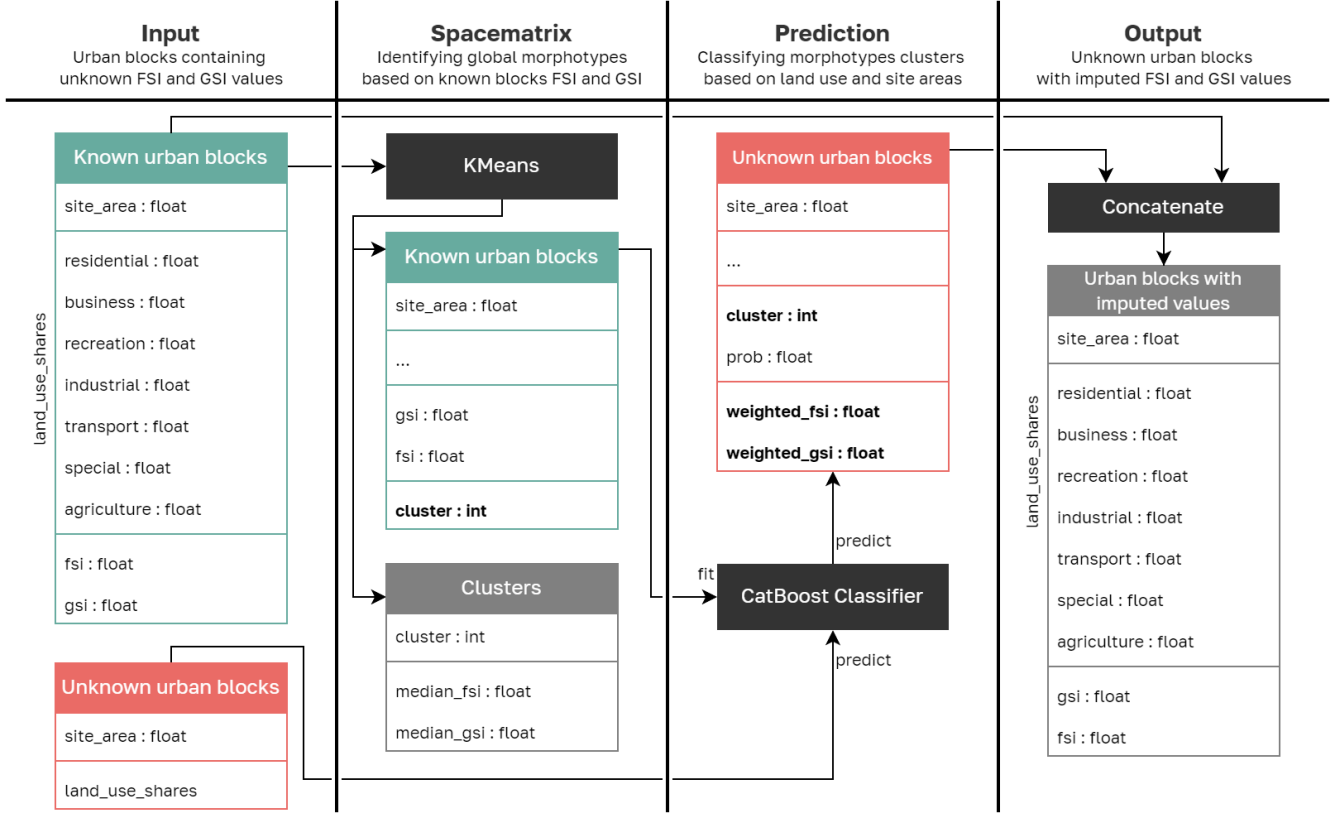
**Input**
Urban blocks containing unknown FSI and GSI values

**Spacematrix**
Identifying global morphotypes based on known blocks FSI and GSI

**Prediction**
Classifying morphotypes clusters based on land use and site areas

**Output**
Unknown urban blocks with imputed FSI and GSI values

Known urban blocks
site_area : float
land_use_shares
residential : float
business : float
recreation : float
industrial : float
transport : float
special : float
agriculture : float
fsi : float
gsi : float

Unknown urban blocks
site_area : float
land_use_shares

KMeans

Known urban blocks
site_area : float
...
gsi : float
fsi : float
cluster : int

Clusters
cluster : int
median_fsi : float
median_gsi : float

Unknown urban blocks
site_area : float
...
cluster : int
prob : float
weighted_fsi : float
weighted_gsi : float

predict
fit
CatBoost Classifier
predict

Concatenate

Urban blocks with imputed values
site_area : float
land_use_shares
residential : float
business : float
recreation : float
industrial : float
transport : float
special : float
agriculture : float
gsi : float
fsi : float